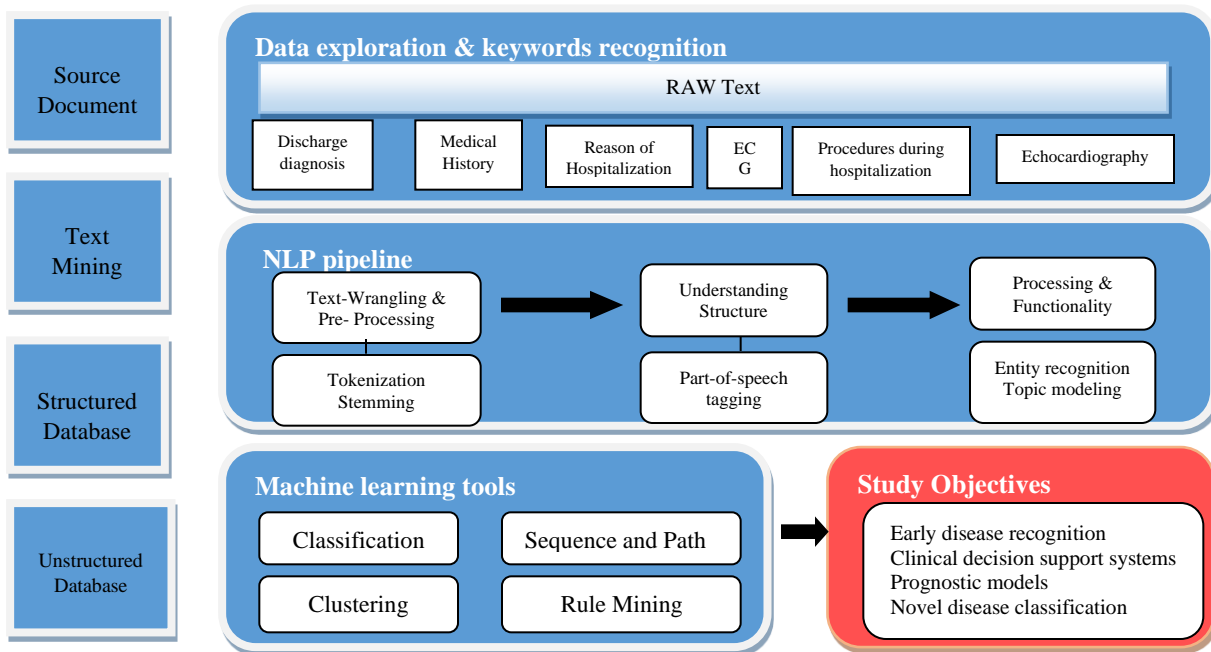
Source Document

Text Mining

Structured Database

Unstructured Database

Data exploration & keywords recognition

RAW Text

Discharge diagnosis

Medical History

Reason of Hospitalization

EC G

Procedures during hospitalization

Echocardiography

NLP pipeline

Text-Wrangling & Pre- Processing

Tokenization Stemming

Understanding Structure

Part-of-speech tagging

Processing & Functionality

Entity recognition Topic modeling

Machine learning tools

Classification

Sequence and Path

Clustering

Rule Mining

Study Objectives

Early disease recognition
Clinical decision support systems
Prognostic models
Novel disease classification